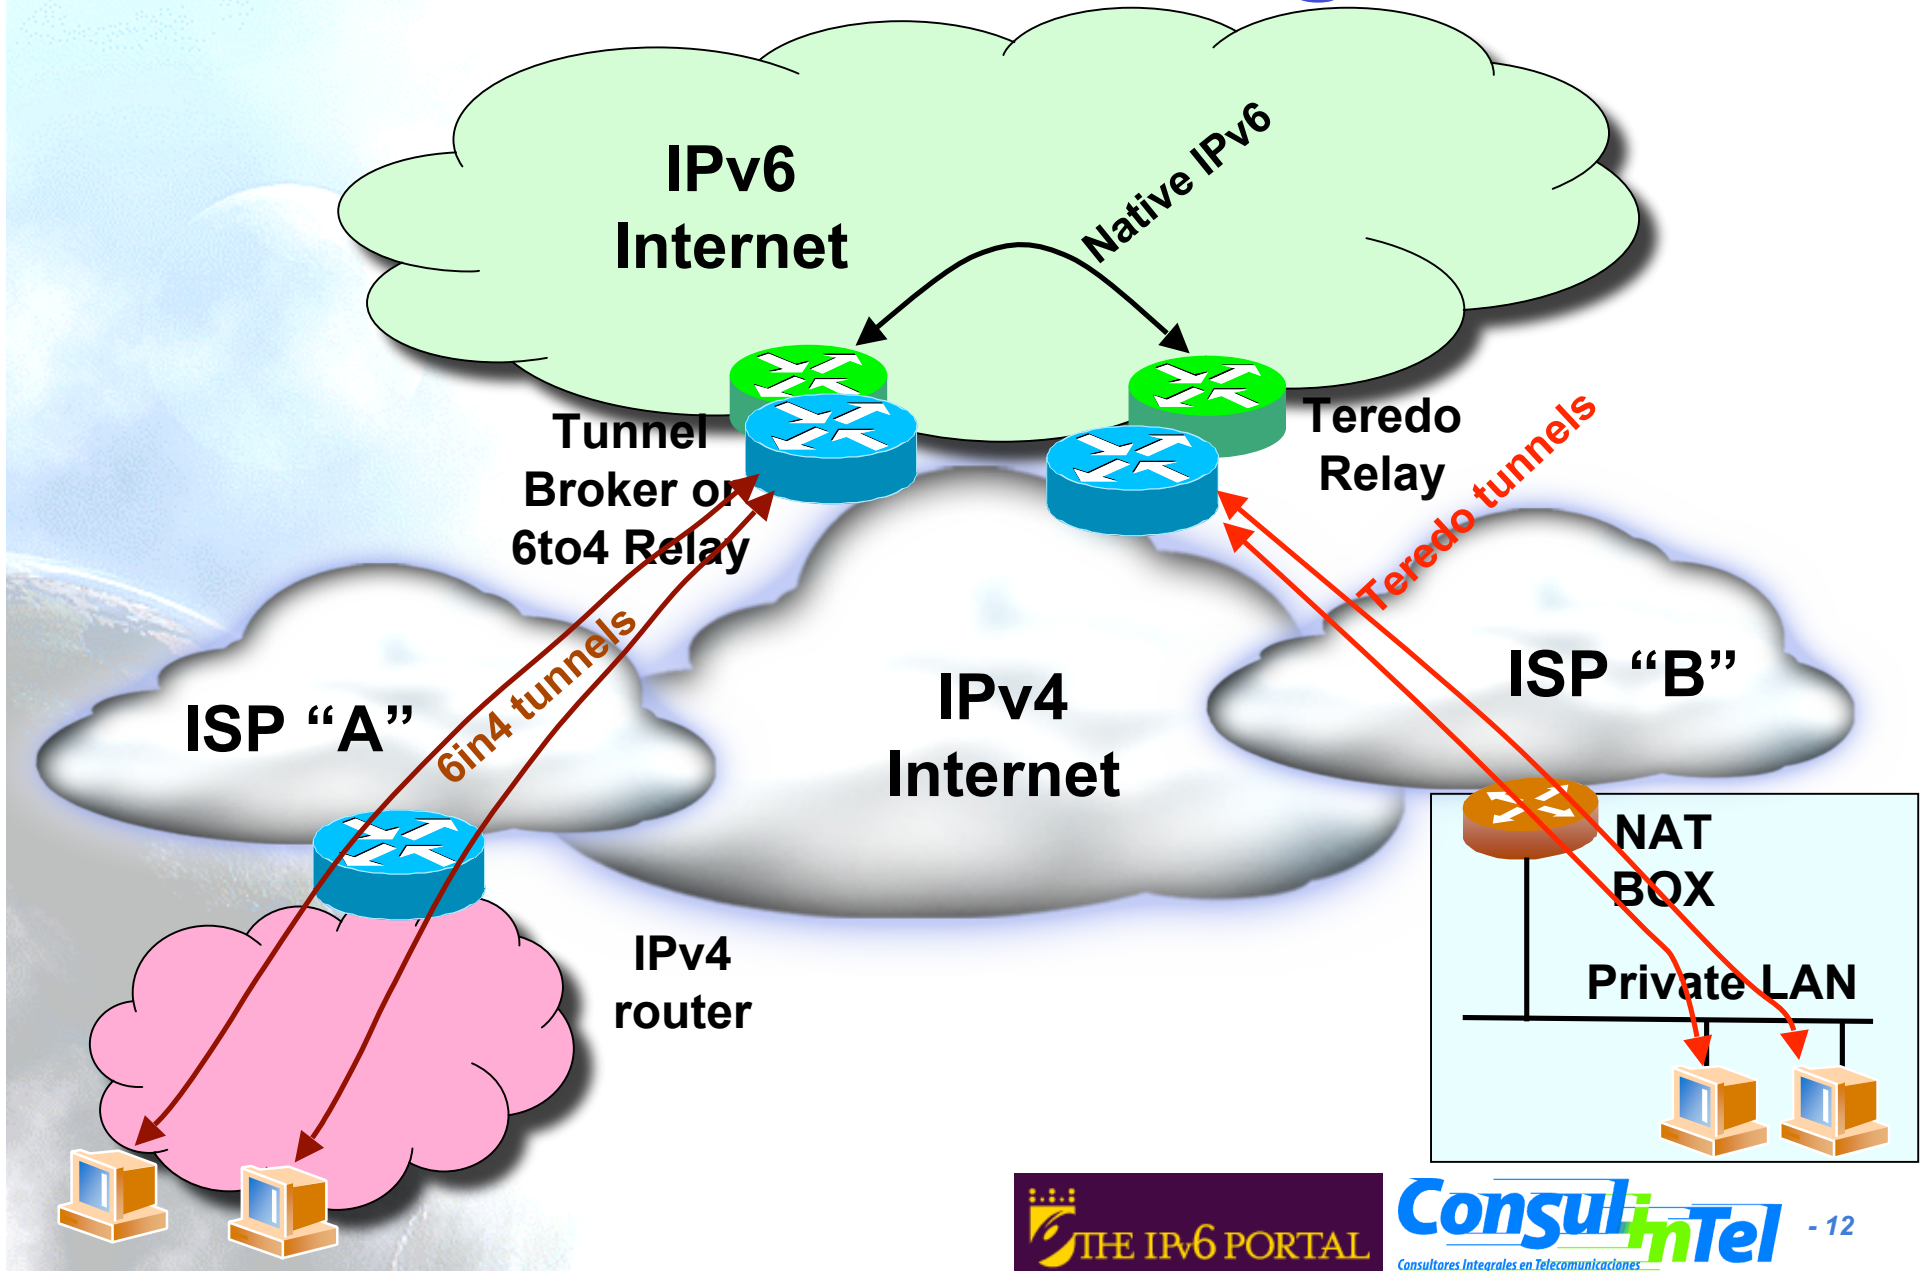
IPv6 Internet

Native IPv6

Tunnel Broker or 6to4 Relay

Teredo Relay

Teredo tunnels

6in4 tunnels

ISP “A”

IPv4 Internet

ISP “B”

NAT BOX

Private LAN

IPv4 router

THE IPv6 PORTAL

ConsulintTel
Consultores Integrales en Telecomunicaciones

- 12